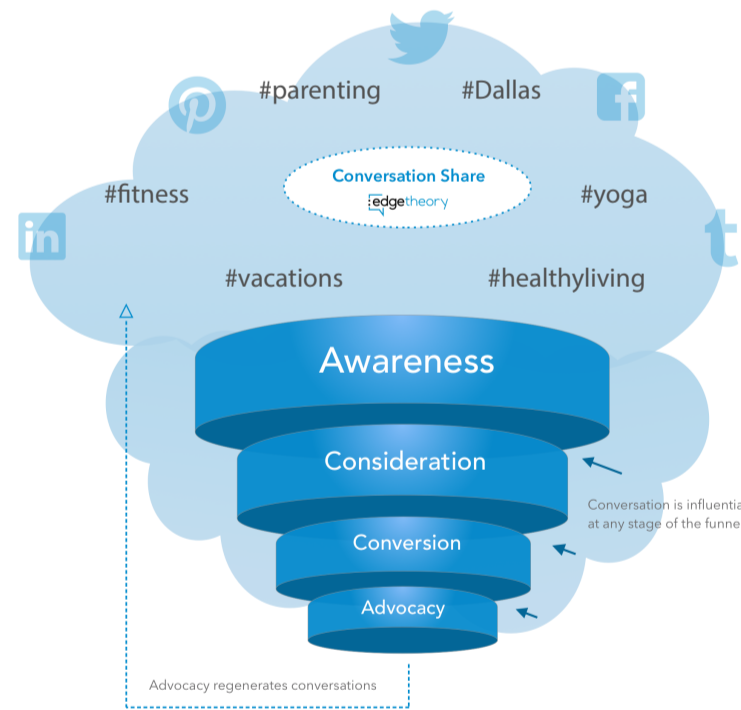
#parenting

#Dallas

Conversation Share

edgetheory

#fitness

#yoga

#vacations

#healthyliving

Awareness

Consideration

Conversion

Advocacy

Conversation is influentia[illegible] at any stage of the funne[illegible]

Advocacy regenerates conversations